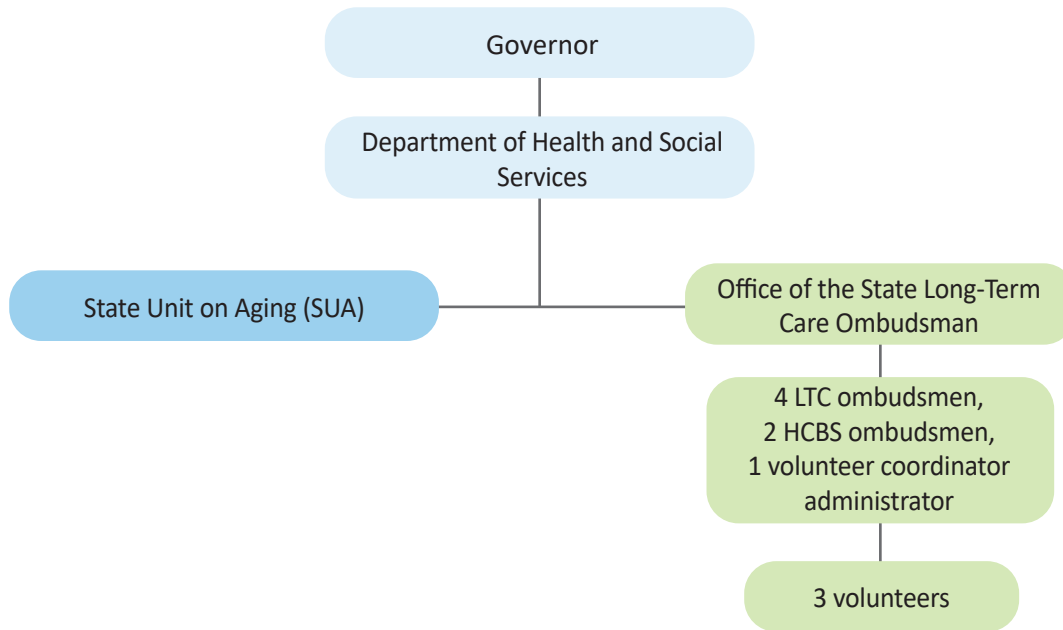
Governor

Department of Health and Social Services

State Unit on Aging (SUA)

Office of the State Long-Term Care Ombudsman

4 LTC ombudsmen,
2 HCBS ombudsmen,
1 volunteer coordinator administrator

3 volunteers